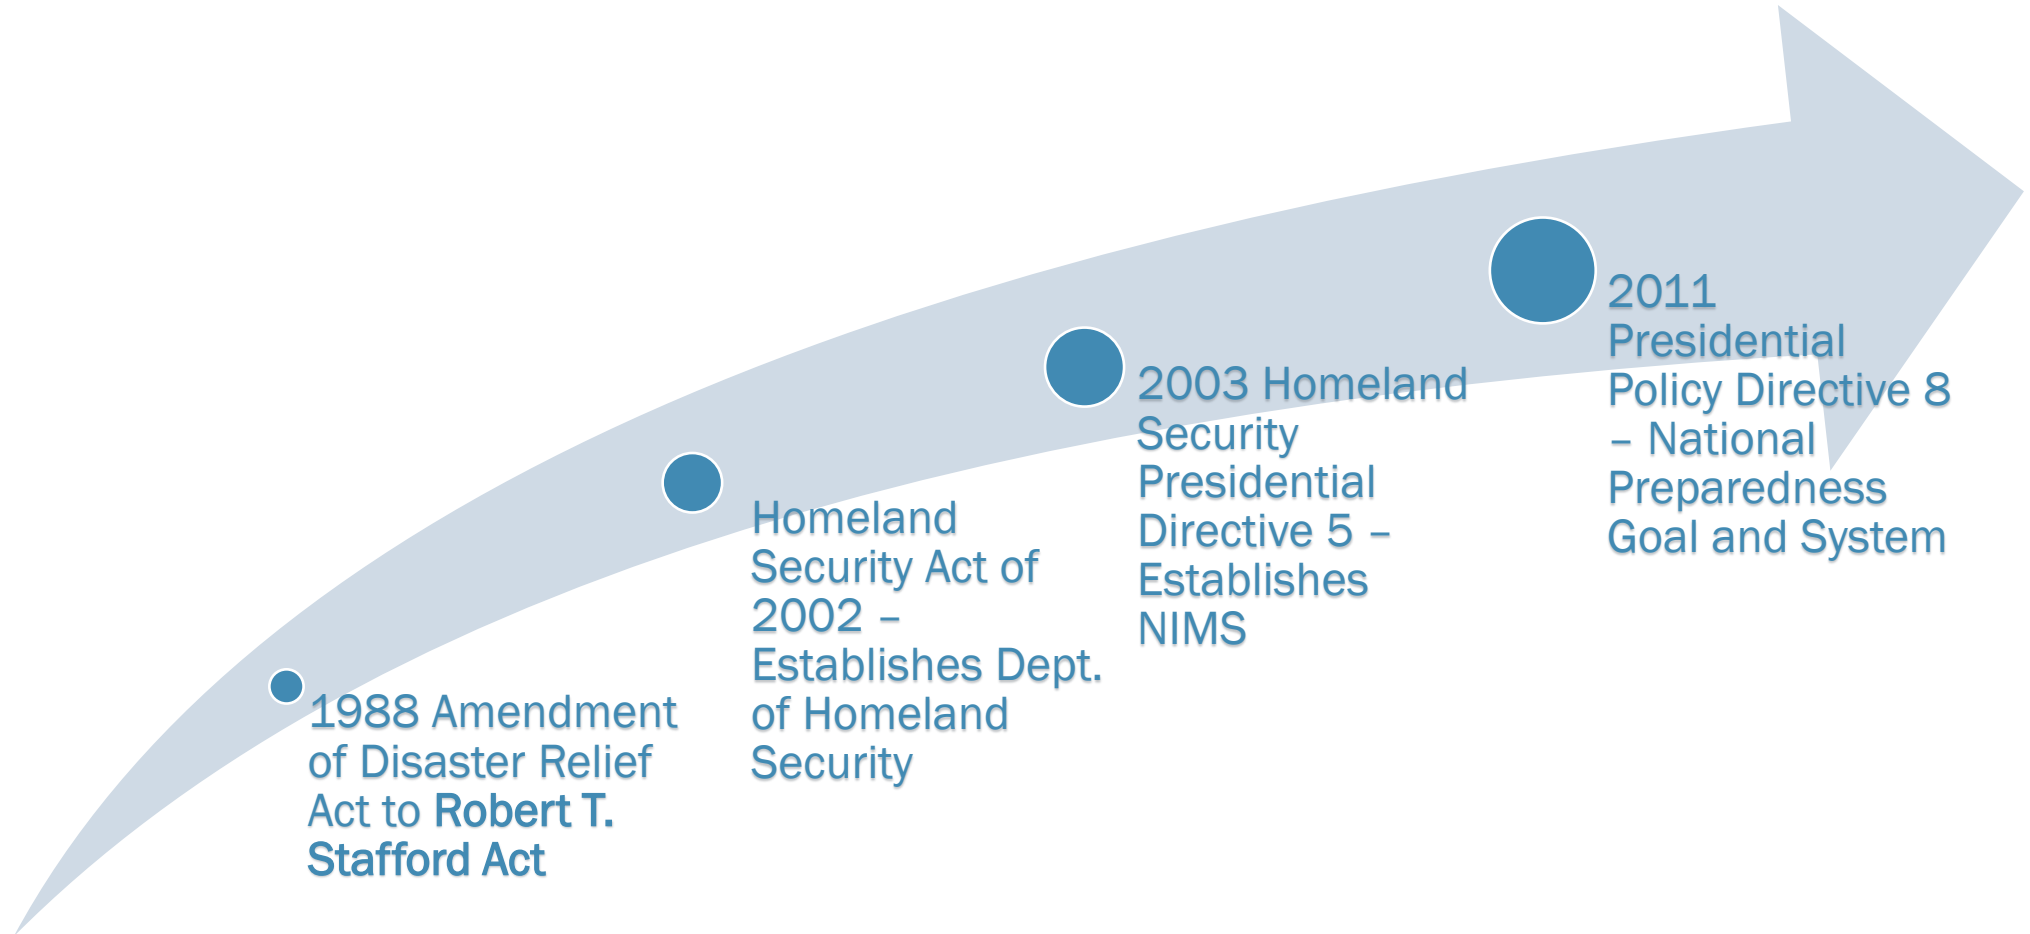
1988 Amendment of Disaster Relief Act to Robert T. Stafford Act

Homeland Security Act of 2002 – Establishes Dept. of Homeland Security

2003 Homeland Security Presidential Directive 5 – Establishes NIMS

2011 Presidential Policy Directive 8 – National Preparedness Goal and System